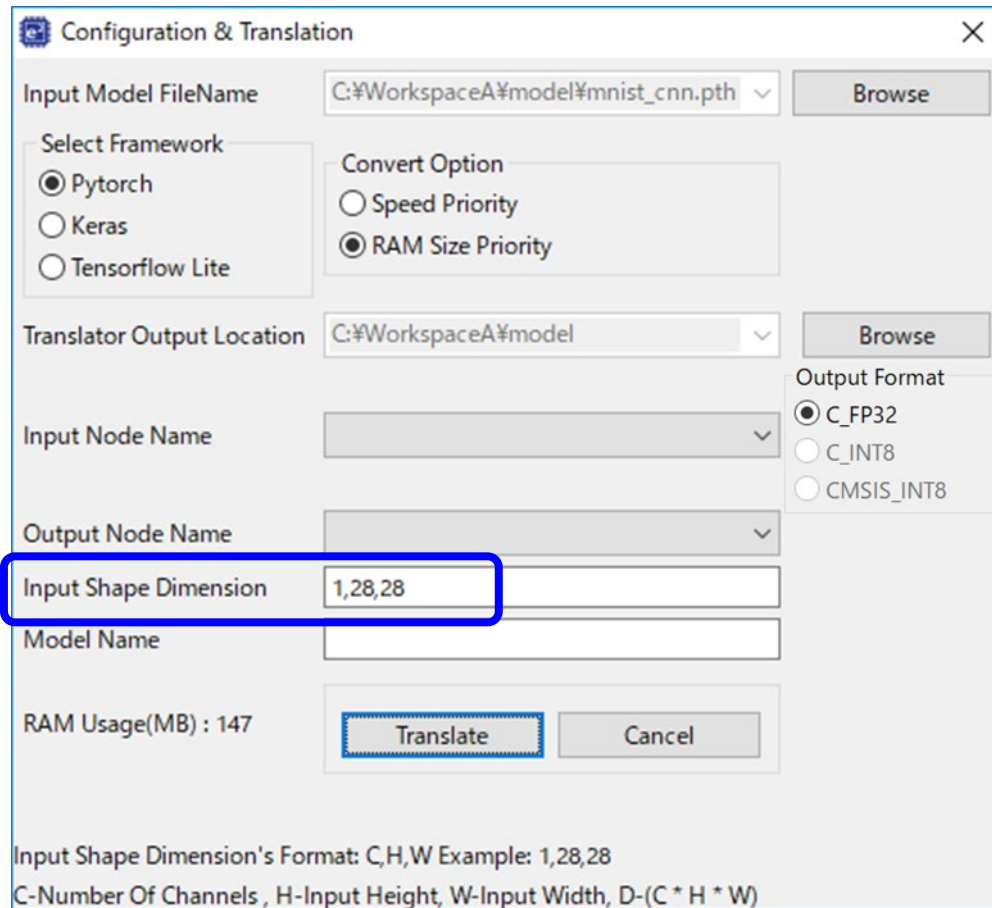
Configuration & Translation

×

Input Model FileName

C:¥WorkspaceA¥model¥mnist_cnn.pth

Browse

Select Framework

Pytorch

Keras

Tensorflow Lite

Convert Option

Speed Priority

RAM Size Priority

Translator Output Location

C:¥WorkspaceA¥model

Browse

Output Format

C_FP32

C_INT8

CMSIS_INT8

Input Node Name

Output Node Name

Input Shape Dimension

1,28,28

Model Name

RAM Usage(MB) : 147

Translate

Cancel

Input Shape Dimension's Format: C,H,W Example: 1,28,28

C-Number Of Channels , H-Input Height, W-Input Width, D-(C * H * W)